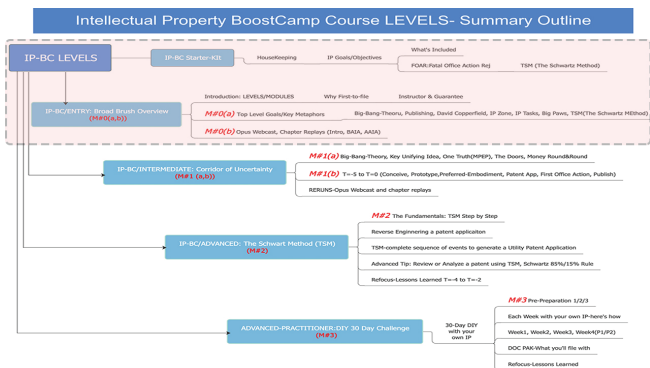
Intellectual Property BoostCamp Course LEVELS- Summary Outline

IP-BC LEVELS

IP-BC Starter-Kit

HouseKeeping

IP Goals/Objectives

What's Included

FOAR:Fatal Office Action Rej

TSM (The Schwartz Method)

IP-BC/ENTRY: Broad Brush Overview (M#0(a,b))

Introduction: LEVELS/MODULES

Why First-to-file

Instructor & Guarantee

M#0(a) Top Level Goals/Key Metaphors

Big-Bang-Theoru, Publishing, David Copperfield, IP Zone, IP Tasks, Big Paws, TSM(The Schwartz MEthod)

M#0(b) Opus Webcast, Chapter Replays (Intro, BAIA, AAIA)

IP-BC/INTERMEDIATE: Corridor of Uncertainty (M#1 (a,b))

M#1(a) Big-Bang-Theory, Key Unifying Idea, One Truth(MPEP), The Doors, Money Round&Round

M#1(b) T=-5 to T=0 (Conceive, Prototype,Preferred-Embodiment, Patent App, First Office Action, Publish)

RERUNS-Opus Webcast and chapter replays

IP-BC/ADVANCED: The Schwart Method (TSM) (M#2)

M#2 The Fundamentals: TSM Step by Step

Reverse Enginnering a patent applicaiton

TSM-complete sequence of events to generate a Utility Patent Application

Advanced Tip: Review or Analyze a patent using TSM, Schwartz 85%/15% Rule

Refocus-Lessons Learned T=-4 to T=-2

ADVANCED-PRACTITTIONER:DIY 30 Day Challenge (M#3)

30-Day DIY with your own IP

M#3 Pre-Preparation 1/2/3

Each Week with your own IP-here's how

Week1, Week2, Week3, Week4(P1/P2)

DOC PAK-What you'll file with

Refocus-Lessons Learned